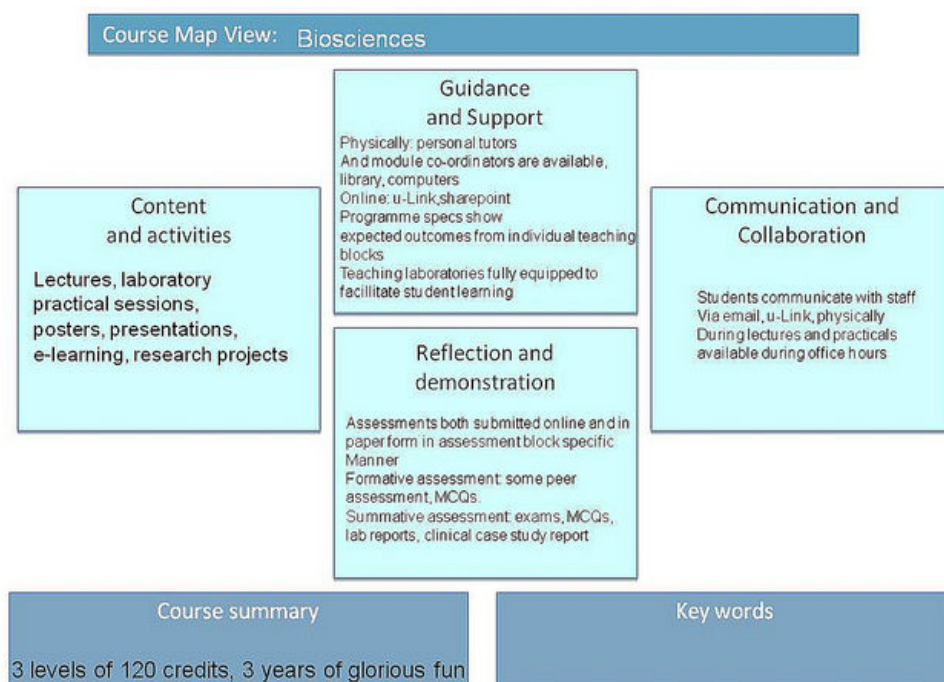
Course Map View: Biosciences

Guidance and Support

Physically: personal tutors
And module co-ordinators are available, library, computers
Online: u-Link,sharepoint
Programme specs show expected outcomes from individual teaching blocks
Teaching laboratories fully equipped to facillitate student learning

Content and activities

Lectures, laboratory practical sessions, posters, presentations, e-learning, research projects

Communication and Collaboration

Students communicate with staff
Via email, u-Link, physically
During lectures and practicals
available during office hours

Reflection and demonstration

Assessments both submitted online and in paper form in assessment block specific Manner
Formative assessment: some peer assessment, MCQs.
Summative assessment: exams, MCQs, lab reports, clinical case study report

Course summary

3 levels of 120 credits, 3 years of glorious fun

Key words